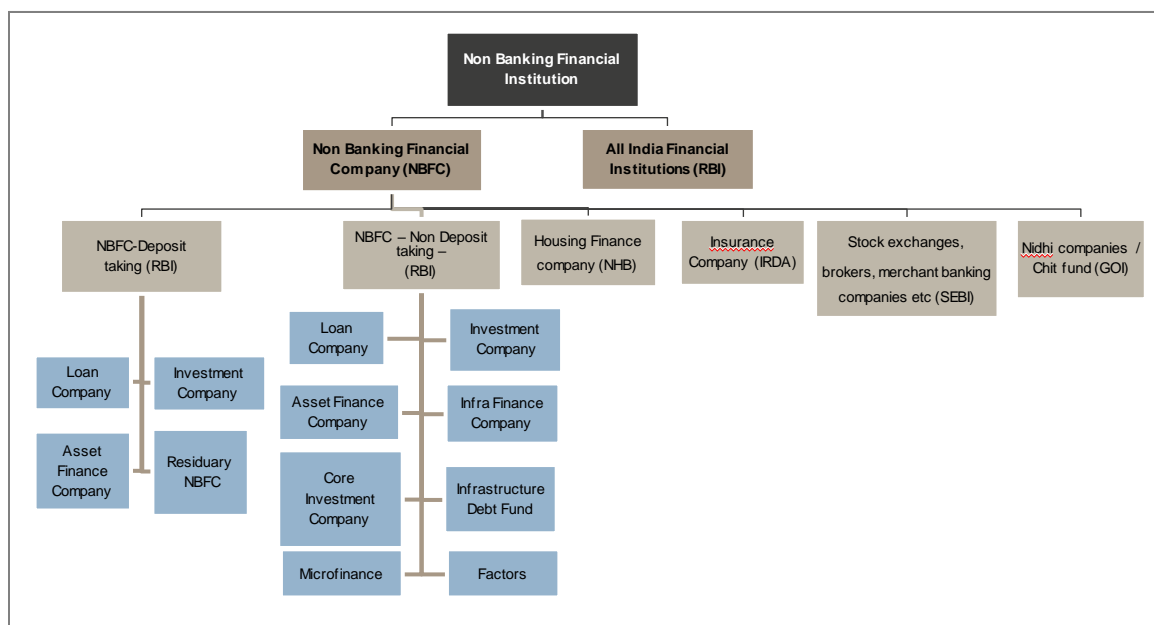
Non Banking Financial Institution

Non Banking Financial Company (NBFC)

All India Financial Institutions (RBI)

NBFC-Deposit taking (RBI)

NBFC – Non Deposit taking – (RBI)

Housing Finance company (NHB)

Insurance Company (IRDA)

Stock exchanges, brokers, merchant banking companies etc (SEBI)

Nidhi companies / Chit fund (GOI)

Loan Company

Investment Company

Asset Finance Company

Residuary NBFC

Loan Company

Investment Company

Asset Finance Company

Infra Finance Company

Core Investment Company

Infrastructure Debt Fund

Microfinance

Factors